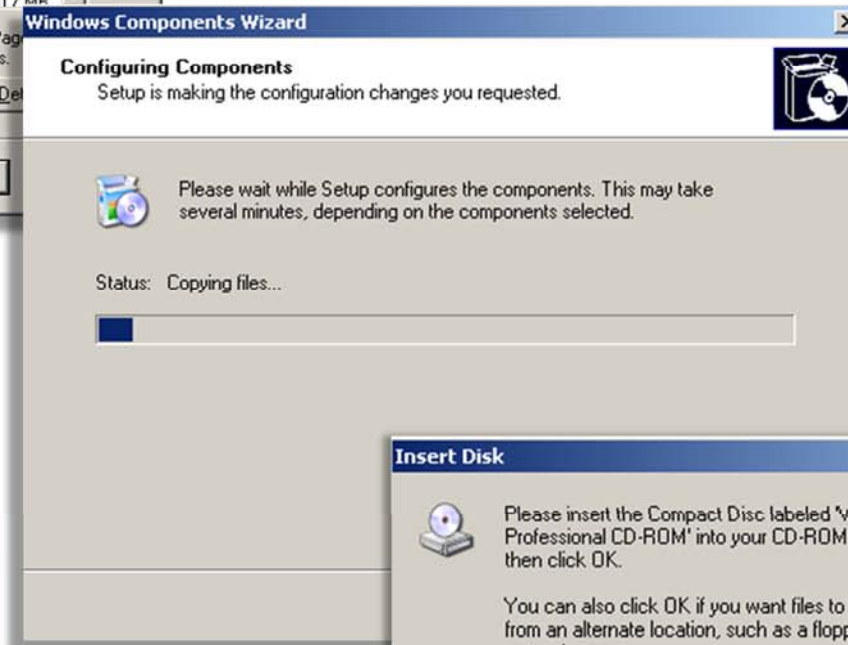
Windows Components Wizard

Configuring Components
Setup is making the configuration changes you requested.

Please wait while Setup configures the components. This may take several minutes, depending on the components selected.

Status: Copying files...

Insert Disk

Please insert the Compact Disc labeled '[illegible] Professional CD-ROM' into your CD-ROM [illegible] then click OK.

You can also click OK if you want files to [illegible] from an alternate location, such as a flopp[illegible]